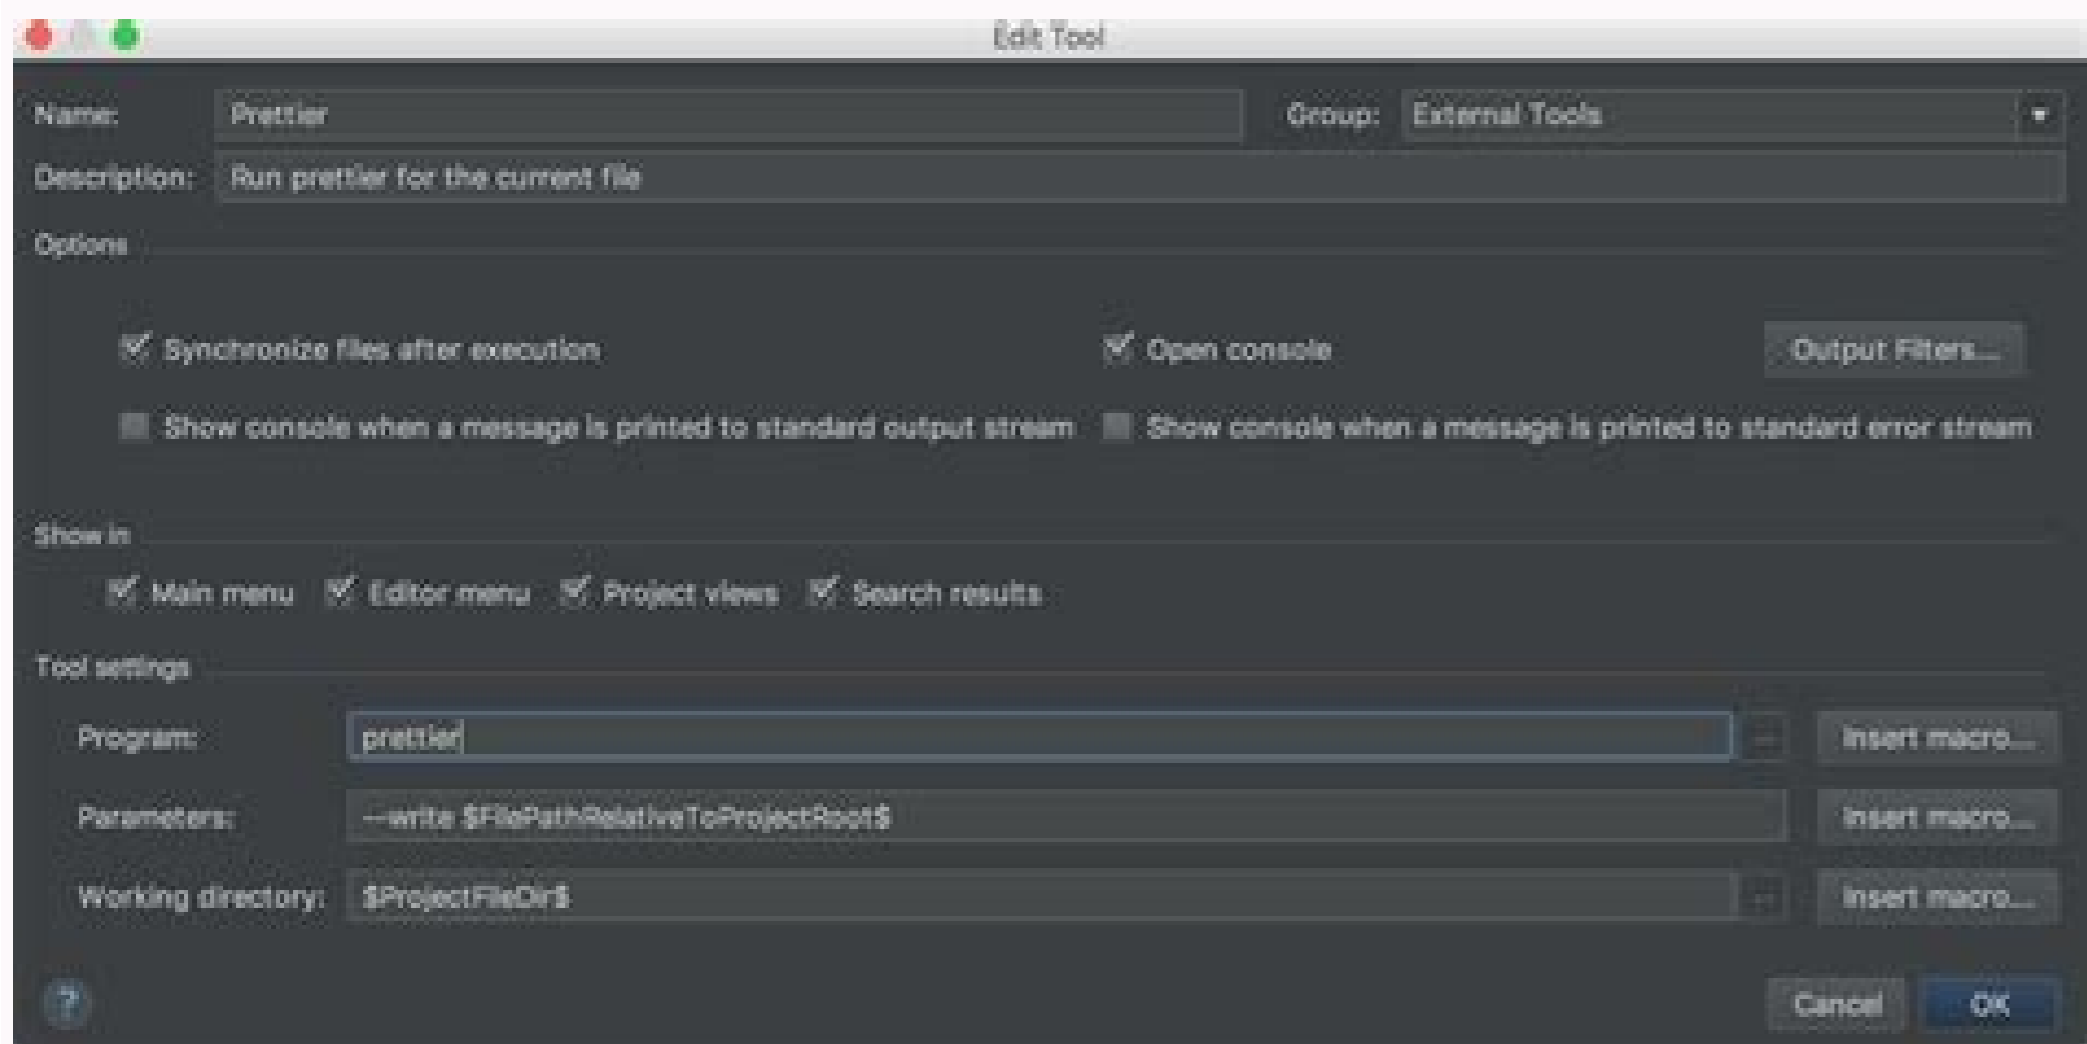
Edit Tool

Name: Prettier

Group: External Tools

Description: Run prettier for the current file

Options

Synchronize files after execution

Open console

Output Filters...

Show console when a message is printed to standard output stream

Show console when a message is printed to standard error stream

Show in

Main menu

Editor menu

Project views

Search results

Tool settings

Program: prettier

...

Insert macro...

Parameters: --write $FilePathRelativeToProjectRoot$

Insert macro...

Working directory: $ProjectFileDir$

...

Insert macro...

?

Cancel

OK